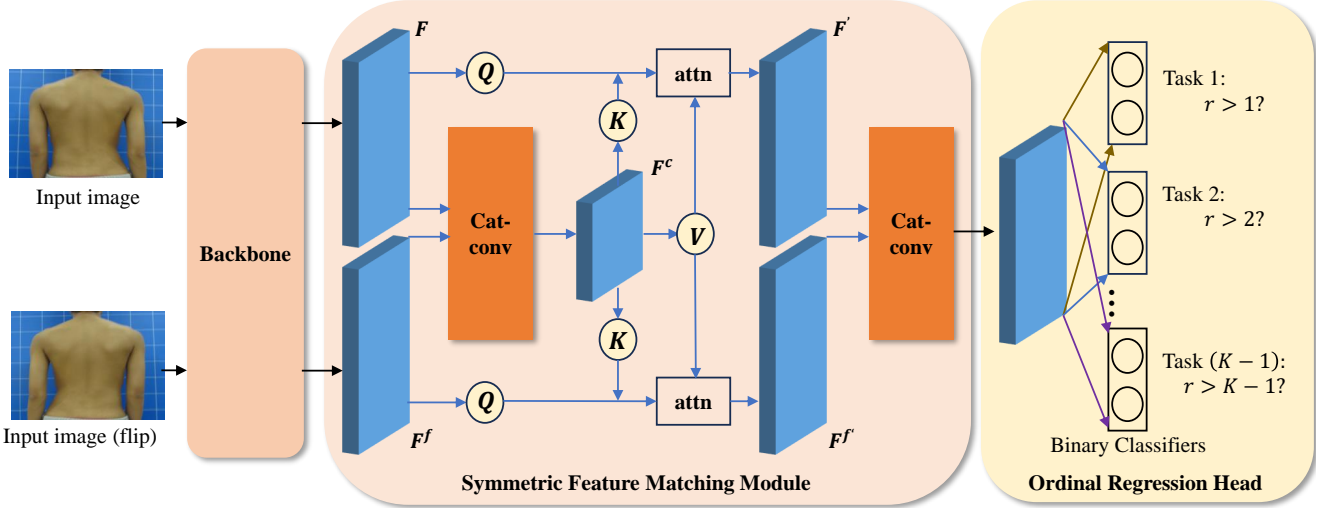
Input image

Input image (flip)

Backbone

$F$

$Q$

$K$

attn

$F'$

Cat-conv

$F^c$

$V$

$K$

$Q$

attn

$F^f$

$F^{f'}$

Cat-conv

Symmetric Feature Matching Module

Task 1: $r > 1$?

Task 2: $r > 2$?

Task $(K-1)$: $r > K - 1$?

Binary Classifiers

Ordinal Regression Head